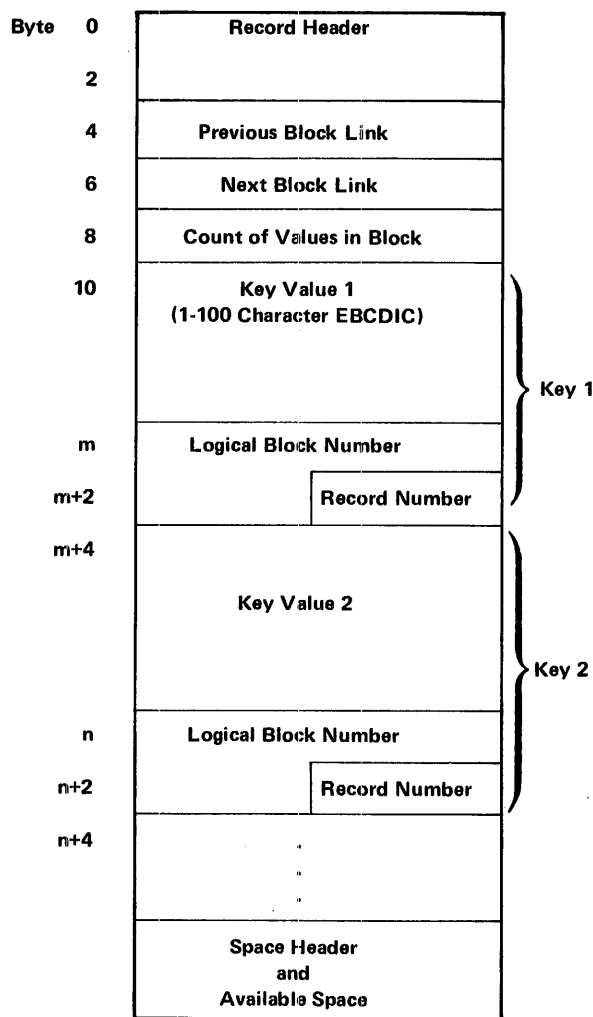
Byte 0
2
4
6
8
10
m
m+2
m+4
n
n+2
n+4

Record Header

Previous Block Link

Next Block Link

Count of Values in Block

Key Value 1
(1-100 Character EBCDIC)

Logical Block Number

Record Number

Key 1

Key Value 2

Logical Block Number

Record Number

Key 2

.
.
.

Space Header
and
Available Space